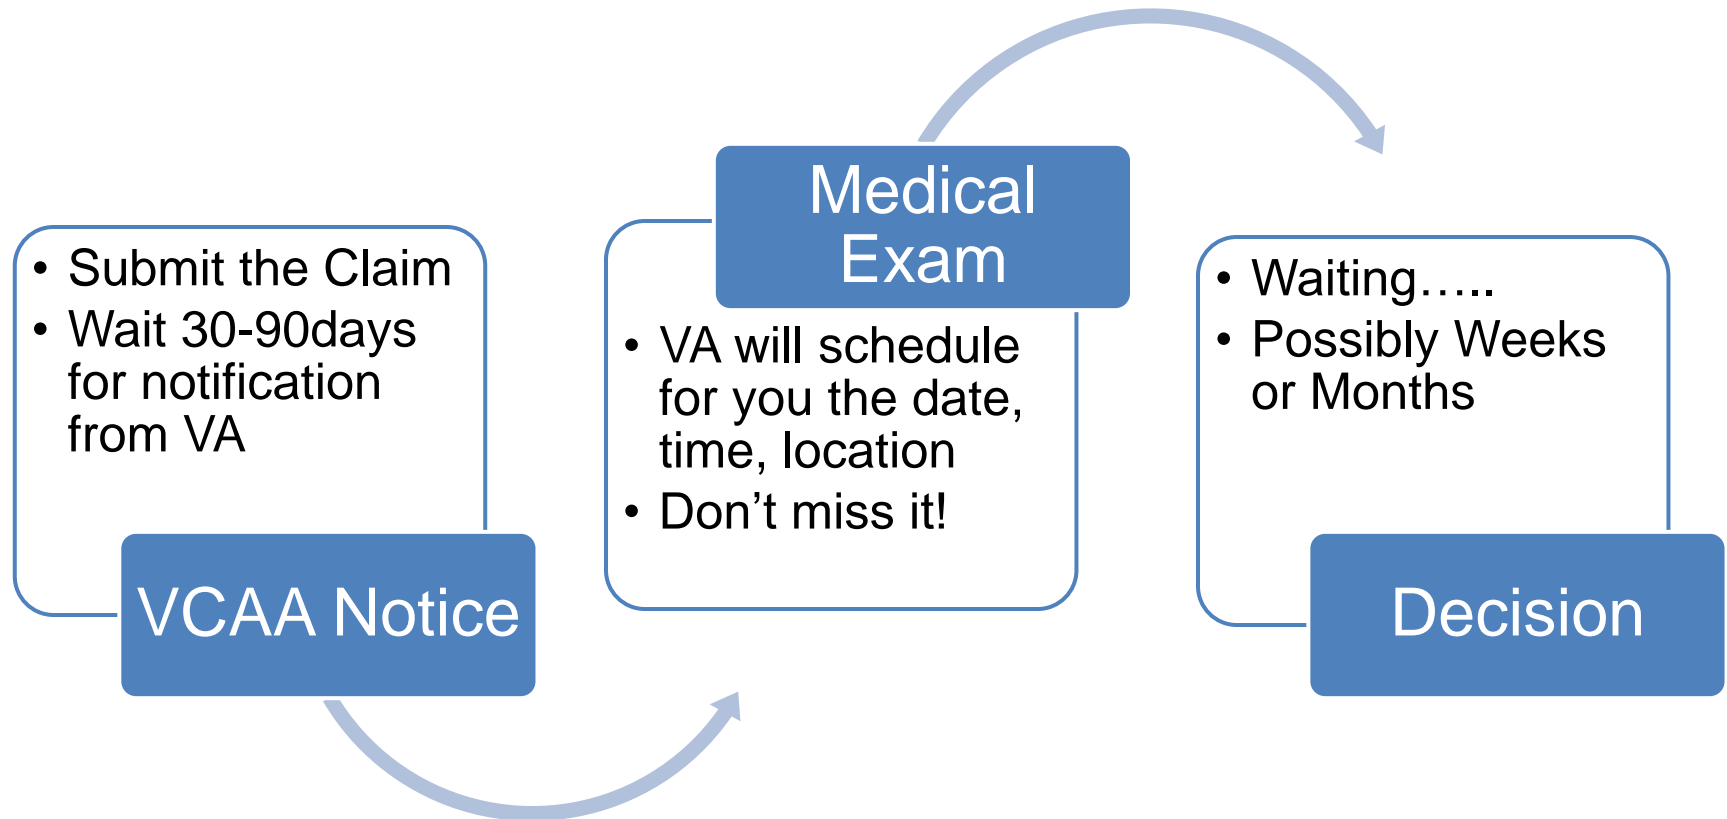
• Submit the Claim
• Wait 30-90days for notification from VA

VCAA Notice

Medical Exam

• VA will schedule for you the date, time, location
• Don’t miss it!

• Waiting…..
• Possibly Weeks or Months

Decision